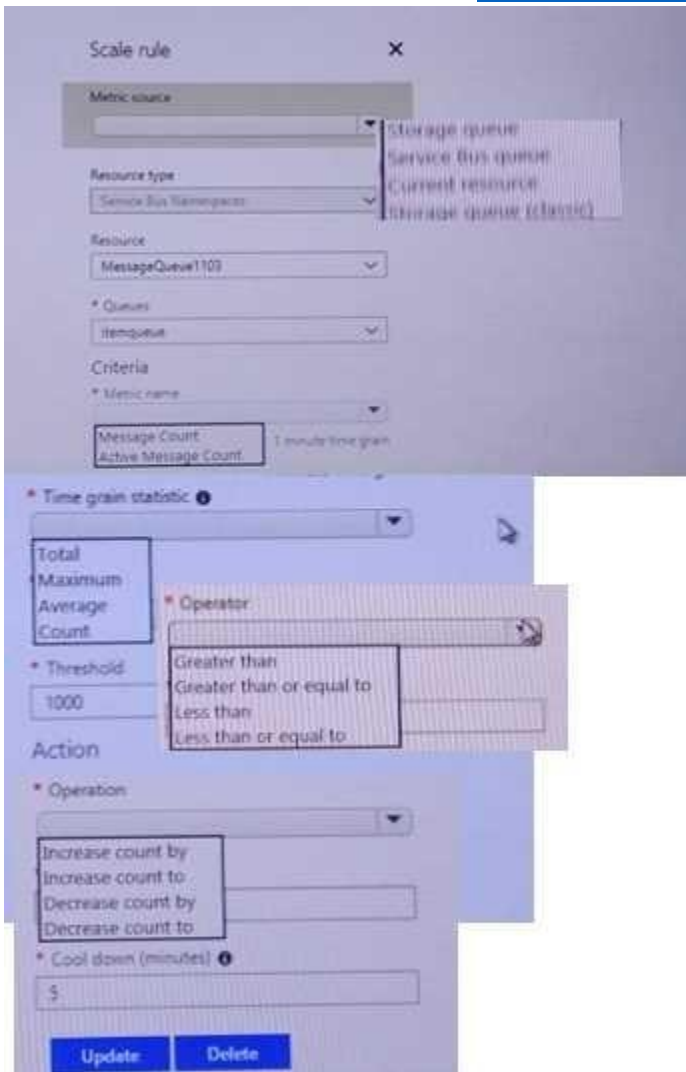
Scale rule

Metric source

Storage queue
Service Bus queue
Current resource
Storage queue (classic)

Resource type

Service Bus Namespaces

Resource

MessageQueue1103

* Queues

itemqueue

Criteria

* Metric name

Message Count
Active Message Count

1 minute time grain

* Time grain statistic

Total
Maximum
Average
Count

* Operator

Greater than
Greater than or equal to
Less than
Less than or equal to

* Threshold

1000

Action

* Operation

Increase count by
Increase count to
Decrease count by
Decrease count to

* Cool down (minutes)

5

Update

Delete